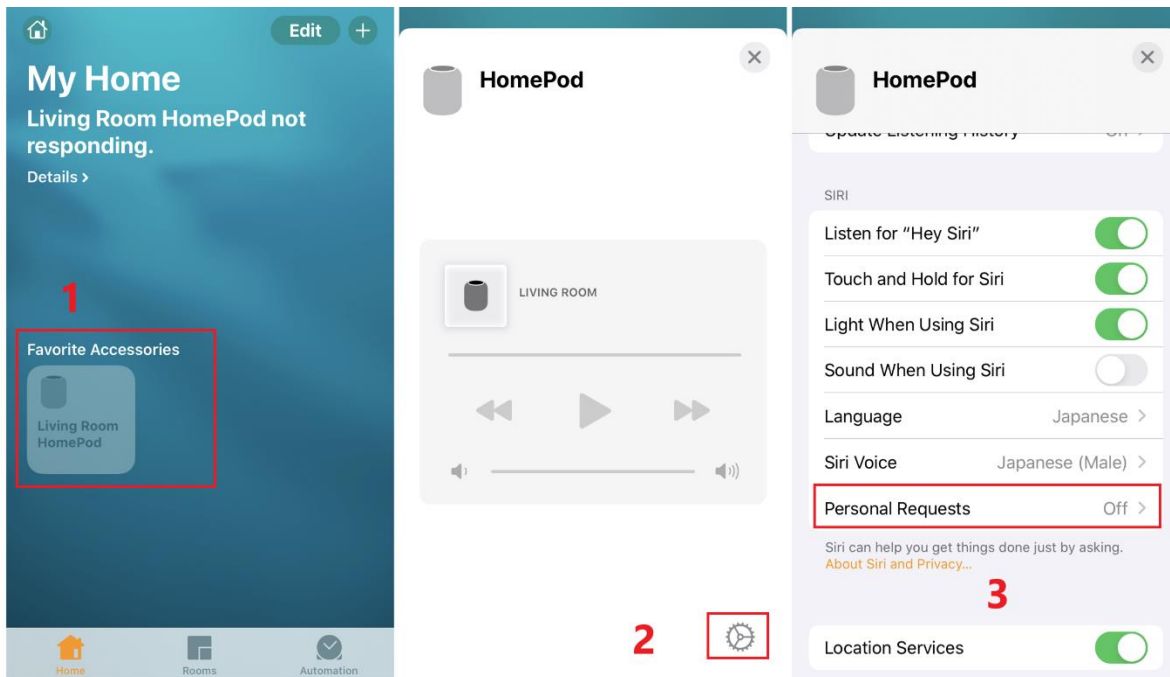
Edit +

My Home

Living Room HomePod not responding.

Details >

1

Favorite Accessories

Living Room HomePod

Home Rooms Automation

HomePod

LIVING ROOM

2

HomePod

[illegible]

SIRI

Listen for "Hey Siri"

Touch and Hold for Siri

Light When Using Siri

Sound When Using Siri

Language Japanese >

Siri Voice Japanese (Male) >

Personal Requests Off >

Siri can help you get things done just by asking. About Siri and Privacy...

3

Location Services